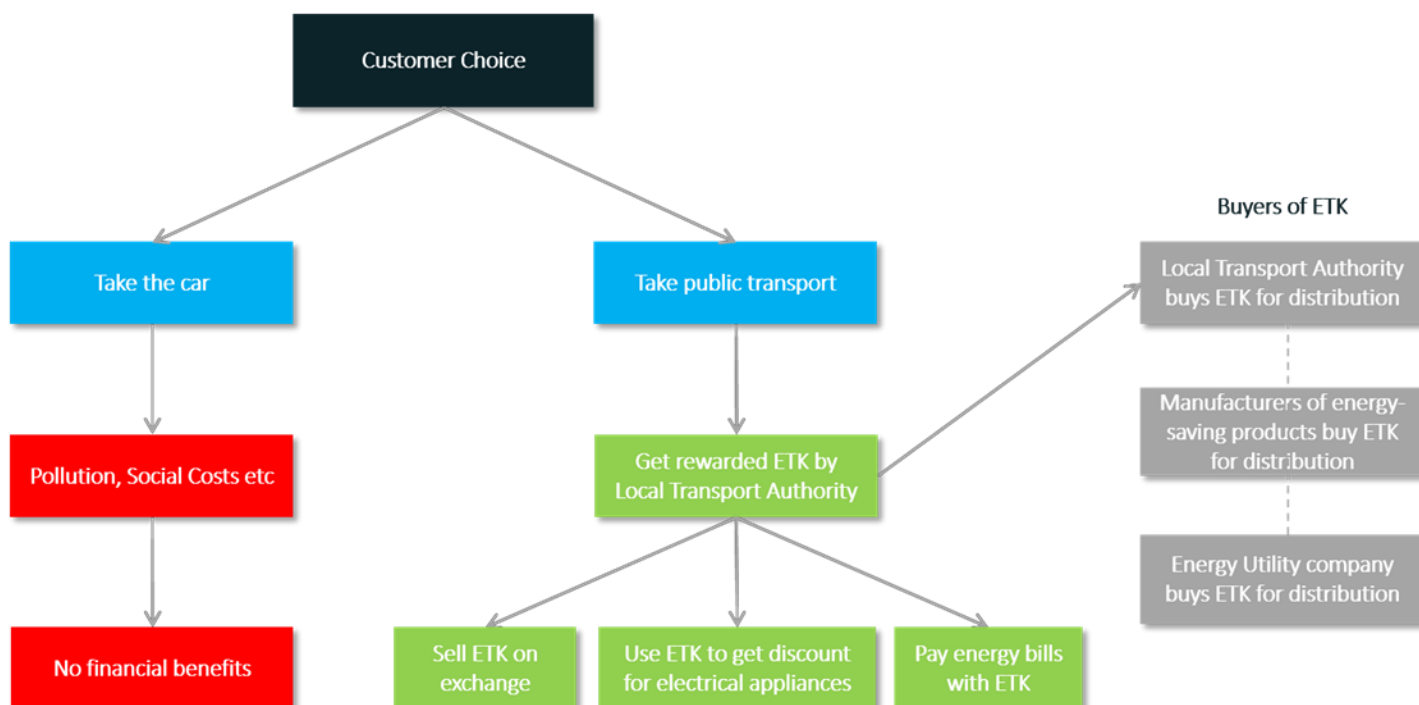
Customer Choice

Take the car

Pollution, Social Costs etc

No financial benefits

Take public transport

Get rewarded ETK by Local Transport Authority

Sell ETK on exchange

Use ETK to get discount for electrical appliances

Pay energy bills with ETK

Buyers of ETK

Local Transport Authority buys ETK for distribution

Manufacturers of energy-saving products buy ETK for distribution

Energy Utility company buys ETK for distribution